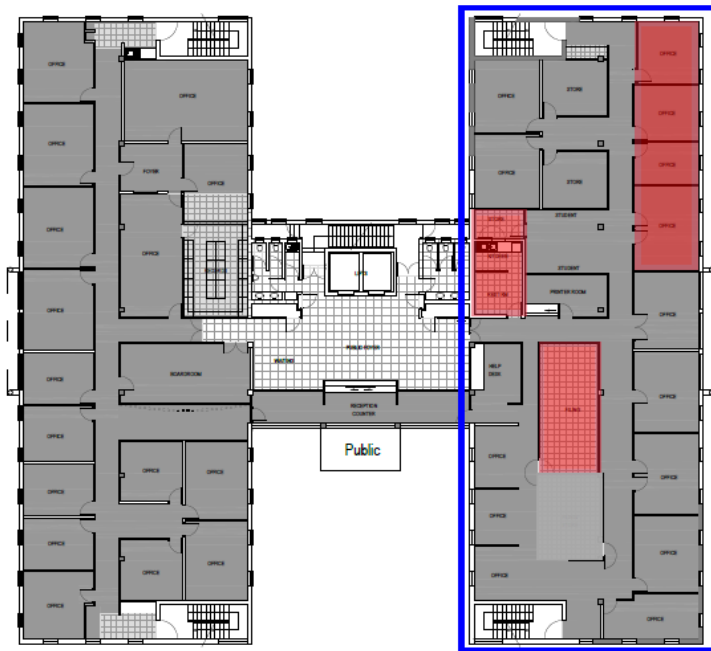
OFFICE

OFFICE

OFFICE

OFFICE

OFFICE

OFFICE

OFFICE

OFFICE

OFFICE

OFFICE

OFFICE

FOYER

OFFICE

OFFICE

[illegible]

BOARDROOM

OFFICE

OFFICE

OFFICE

OFFICE

LIFTS

PUBLIC FOYER

WAITING

RECEPTION COUNTER

Public

OFFICE

STORE

OFFICE

OFFICE

STORE

OFFICE

OFFICE

STORE

STUDENT

OFFICE

KITCHEN

ELECT RM

STUDENT

PRINTER ROOM

OFFICE

HELP DESK

FILING

OFFICE

OFFICE

OFFICE

OFFICE

OFFICE

OFFICE

OFFICE